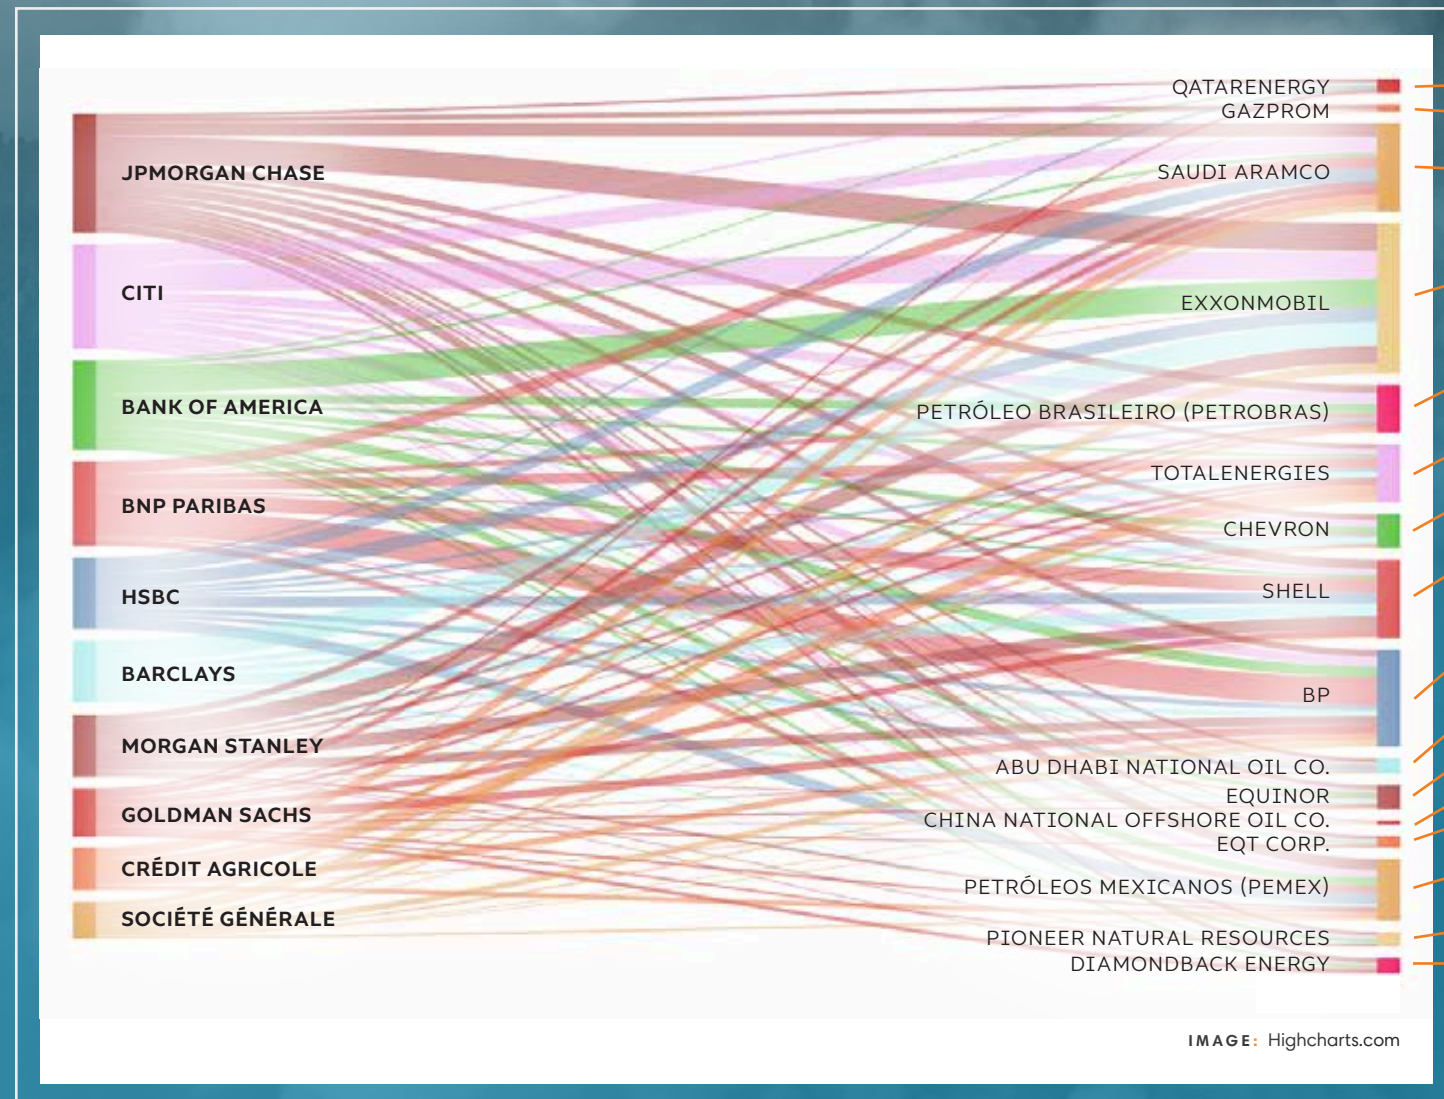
JPMORGAN CHASE
CITI
BANK OF AMERICA
BNP PARIBAS
HSBC
BARCLAYS
MORGAN STANLEY
GOLDMAN SACHS
CRÉDIT AGRICOLE
SOCIÉTÉ GÉNÉRALE

QATARENERGY
GAZPROM
SAUDI ARAMCO
EXXONMOBIL
PETRÓLEO BRASILEIRO (PETROBRAS)
TOTALENERGIES
CHEVRON
SHELL
BP
ABU DHABI NATIONAL OIL CO.
EQUINOR
CHINA NATIONAL OFFSHORE OIL CO.
EQT CORP.
PETRÓLEOS MEXICANOS (PEMEX)
PIONEER NATURAL RESOURCES
DIAMONDBACK ENERGY

IMAGE: Highcharts.com